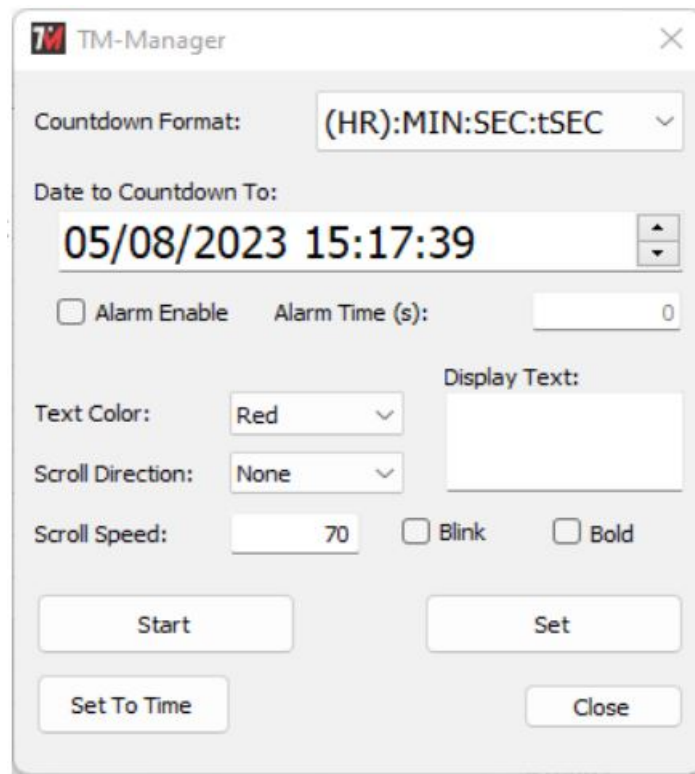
TM TM-Manager ×

Countdown Format: (HR):MIN:SEC:tSEC

Date to Countdown To:
05/08/2023 15:17:39

Alarm Enable Alarm Time (s): 0

Display Text:

Text Color: Red

Scroll Direction: None

Scroll Speed: 70 Blink Bold

Start Set

Set To Time Close